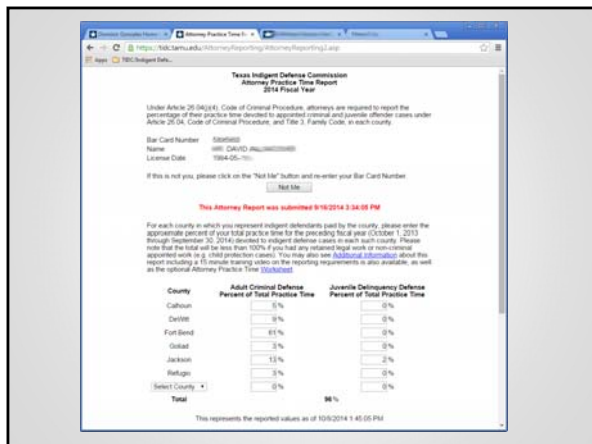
Attorney Practice Time R... ×

https://tidc.tamu.edu/AttorneyReporting/AttorneyReporting2.asp

Apps TIDC Indigent Defe...

Texas Indigent Defense Commission
Attorney Practice Time Report
2014 Fiscal Year

Under Article 26.04(j)(4), Code of Criminal Procedure, attorneys are required to report the percentage of their practice time devoted to appointed criminal and juvenile offender cases under Article 26.04, Code of Criminal Procedure, and Title 3, Family Code, in each county.

Bar Card Number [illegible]
Name MR. DAVID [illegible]
License Date 1984-05-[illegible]

If this is not you, please click on the "Not Me" button and re-enter your Bar Card Number.

Not Me

This Attorney Report was submitted 9/16/2014 3:34:08 PM

For each county in which you represent indigent defendants paid by the county, please enter the approximate percent of your total practice time for the preceding fiscal year (October 1, 2013 through September 30, 2014) devoted to indigent defense cases in each such county. Please note that the total will be less than 100% if you had any retained legal work or non-criminal appointed work (e.g. child protection cases). You may also see Additional information about this report including a 15-minute training video on the reporting requirements is also available, as well as the optional Attorney Practice Time Worksheet.

| County | Adult Criminal Defense Percent of Total Practice Time | Juvenile Delinquency Defense Percent of Total Practice Time |
|---|---|---|
| Calhoun | 5 % | 0 % |
| DeWitt | 9 % | 0 % |
| Fort Bend | 61 % | 0 % |
| Goliad | 3 % | 0 % |
| Jackson | 13 % | 2 % |
| Refugio | 3 % | 0 % |
| Select County ▼ | 0 % | 0 % |
| Total | 96 % | |

This represents the reported values as of 10/8/2014 1:45:05 PM